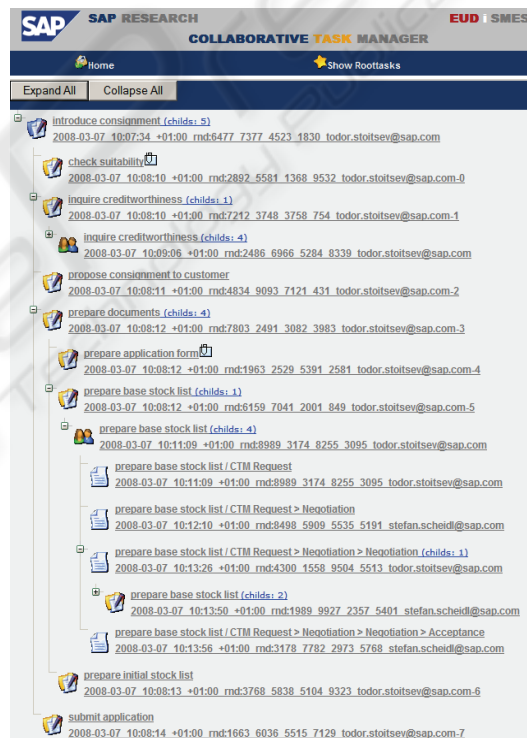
SAP SAP RESEARCH
COLLABORATIVE TASK MANAGER
EUD i SMES

Home
Show Roottasks

Expand All
Collapse All

introduce consignment (childs: 5)
2008-03-07 10:07:34 +01:00 rnd:6477 7377 4523 1830 todor.stoitsev@sap.com

check suitability
2008-03-07 10:08:10 +01:00 rnd:2892 5581 1368 9532 todor.stoitsev@sap.com-0

inquire creditworthiness (childs: 1)
2008-03-07 10:08:10 +01:00 rnd:7212 3748 3758 754 todor.stoitsev@sap.com-1

inquire creditworthiness (childs: 4)
2008-03-07 10:09:06 +01:00 rnd:2486 6966 5284 8339 todor.stoitsev@sap.com

propose consignment to customer
2008-03-07 10:08:11 +01:00 rnd:4834 9093 7121 431 todor.stoitsev@sap.com-2

prepare documents (childs: 4)
2008-03-07 10:08:12 +01:00 rnd:7803 2491 3082 3983 todor.stoitsev@sap.com-3

prepare application form
2008-03-07 10:08:12 +01:00 rnd:1963 2529 5391 2581 todor.stoitsev@sap.com-4

prepare base stock list (childs: 1)
2008-03-07 10:08:12 +01:00 rnd:6159 7041 2001 849 todor.stoitsev@sap.com-5

prepare base stock list (childs: 4)
2008-03-07 10:11:09 +01:00 rnd:8989 3174 8255 3095 todor.stoitsev@sap.com

prepare base stock list / CTM Request
2008-03-07 10:11:09 +01:00 rnd:8989 3174 8255 3095 todor.stoitsev@sap.com

prepare base stock list / CTM Request > Negotiation
2008-03-07 10:12:10 +01:00 rnd:8498 5909 5535 5191 stefan.scheidl@sap.com

prepare base stock list / CTM Request > Negotiation > Negotiation (childs: 1)
2008-03-07 10:13:26 +01:00 rnd:4300 1558 9504 5513 todor.stoitsev@sap.com

prepare base stock list (childs: 2)
2008-03-07 10:13:50 +01:00 rnd:1989 9927 2357 5401 stefan.scheidl@sap.com

prepare base stock list / CTM Request > Negotiation > Negotiation > Acceptance
2008-03-07 10:13:56 +01:00 rnd:3178 7782 2973 5768 stefan.scheidl@sap.com

prepare initial stock list
2008-03-07 10:08:13 +01:00 rnd:3768 5838 5104 9323 todor.stoitsev@sap.com-6

submit application
2008-03-07 10:08:14 +01:00 rnd:1663 6036 5515 7129 todor.stoitsev@sap.com-7